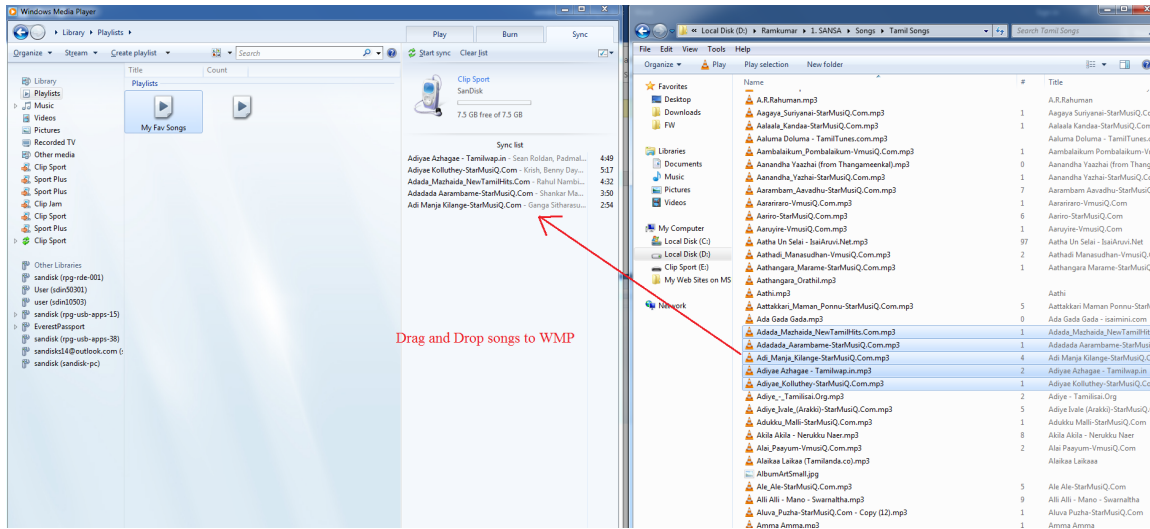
Windows Media Player

Library ▸ Playlists ▸

Play | Burn | Sync

Organize ▾ Stream ▾ Create playlist ▾

Search

Start sync Clear list

Library
Playlists
Music
Videos
Pictures
Recorded TV
Other media
Clip Sport
Sport Plus
Sport Plus
Clip Jam
Clip Sport
Sport Plus
Clip Sport

Other Libraries
sandisk (rpg-rde-001)
User (sdin50301)
user (sdin10503)
sandisk (rpg-usb-apps-15)
EverestPassport
sandisk (rpg-usb-apps-38)
sandisks14@outlook.com (
sandisk (sandisk-pc)

Title | Count

Playlists

My Fav Songs

Clip Sport
SanDisk
7.5 GB free of 7.5 GB

Sync list
Adiyae Azhagae - Tamilwap.in - Sean Roldan, Padmal... 4:49
Adiyae Kolluthey-StarMusiQ.Com - Krish, Benny Day... 5:17
Adada_Mazhaida_NewTamilHits.Com - Rahul Nambi... 4:32
Adadada Aarambame-StarMusiQ.Com - Shankar Ma... 3:50
Adi Manja Kilange-StarMusiQ.Com - Ganga Sitharasu... 2:54

Drag and Drop songs to WMP

« Local Disk (D:) ▸ Ramkumar ▸ 1. SANSA ▸ Songs ▸ Tamil Songs

Search Tamil Songs

File Edit View Tools Help

Organize ▾ Play Play selection New folder

Favorites
Desktop
Downloads
FW

Libraries
Documents
Music
Pictures
Videos

My Computer
Local Disk (C:)
Local Disk (D:)
Clip Sport (E:)
My Web Sites on MS

Network

| Name | # | Title |
|---|---|---|
| A.R.Rahuman.mp3 | | A.R.Rahuman |
| Aagaya_Suriyanai-StarMusiQ.Com.mp3 | 1 | Aagaya Suriyanai-StarMusiQ.Com |
| Aalaala_Kandaa-StarMusiQ.Com.mp3 | 1 | Aalaala Kandaa-StarMusiQ.Com |
| Aaluma Doluma - TamilTunes.com.mp3 | | Aaluma Doluma - TamilTunes.c |
| Aambalaikum_Pombalaikum-VmusiQ.Com.mp3 | 1 | Aambalaikum_Pombalaikum-V |
| Aanandha Yaazhai (from Thangameenkal).mp3 | 0 | Aanandha Yaazhai (from Thang |
| Aanandha_Yazhai-StarMusiQ.Com.mp3 | 1 | Aanandha Yazhai-StarMusiQ.C |
| Aarambam_Aavadhu-StarMusiQ.Com.mp3 | 7 | Aarambam Aavadhu-StarMusiQ |
| Aarariraro-VmusiQ.Com.mp3 | 1 | Aarariraro-VmusiQ.Com |
| Aariro-StarMusiQ.Com.mp3 | 6 | Aariro-StarMusiQ.Com |
| Aaruyire-VmusiQ.Com.mp3 | 1 | Aaruyire-VmusiQ.Com |
| Aatha Un Selai - IsaiAruvi.Net.mp3 | 97 | Aatha Un Selai - IsaiAruvi.Net |
| Aathadi_Manasudhan-VmusiQ.Com.mp3 | 2 | Aathadi Manasudhan-VmusiQ.C |
| Aathangara_Marame-StarMusiQ.Com.mp3 | 1 | Aathangara Marame-StarMusiQ |
| Aathangara_Orathil.mp3 | | |
| Aathi.mp3 | | Aathi |
| Aattakkari_Maman_Ponnu-StarMusiQ.Com.mp3 | 5 | Aattakkari Maman Ponnu-Star |
| Ada Gada Gada.mp3 | 1 | Ada Gada Gada - isaimini.com |
| Adada_Mazhaida_NewTamilHits.Com.mp3 | 1 | Adada_Mazhaida_NewTamilHit |
| Adadada_Aarambame-StarMusiQ.Com.mp3 | 1 | Adadada Aarambame-StarMusi |
| Adi_Manja_Kilange-StarMusiQ.Com.mp3 | 4 | Adi Manja Kilange-StarMusiQ. |
| Adiyae Azhagae - Tamilwap.in.mp3 | 2 | Adiyae Azhagae - Tamilwap.in |
| Adiyae_Kolluthey-StarMusiQ.Com.mp3 | 1 | Adiyae Kolluthey-StarMusiQ.C |
| Adiye_-_Tamilisai.Org.mp3 | 2 | Adiye - Tamilisai.Org |
| Adiye_Ivale_(Arakki)-StarMusiQ.Com.mp3 | 5 | Adiye Ivale (Arakki)-StarMusiQ |
| Adukku_Malli-StarMusiQ.Com.mp3 | 1 | Adukku Malli-StarMusiQ.Com |
| Akila Akila - Nerukku Neer.mp3 | 8 | Akila Akila - Nerukku Neer |
| Alai_Paayum-VmusiQ.Com.mp3 | 2 | Alai Paayum-VmusiQ.Com |
| Alaikae Laikaa (Tamilanda.co).mp3 | | Alaikaa Laikaa |
| AlbumArtSmall.jpg | | |
| Ale_Ale-StarMusiQ.Com.mp3 | 1 | Ale Ale-StarMusiQ.Com |
| Alli Alli - Mano - Swarnaltha.mp3 | 9 | Alli Alli - Mano - Swarnaltha |
| Aluva_Puzha-StarMusiQ.Com - Copy (12).mp3 | 1 | Aluva Puzha-StarMusiQ.Com |
| Amma Amma.mp3 | 1 | Amma Amma |